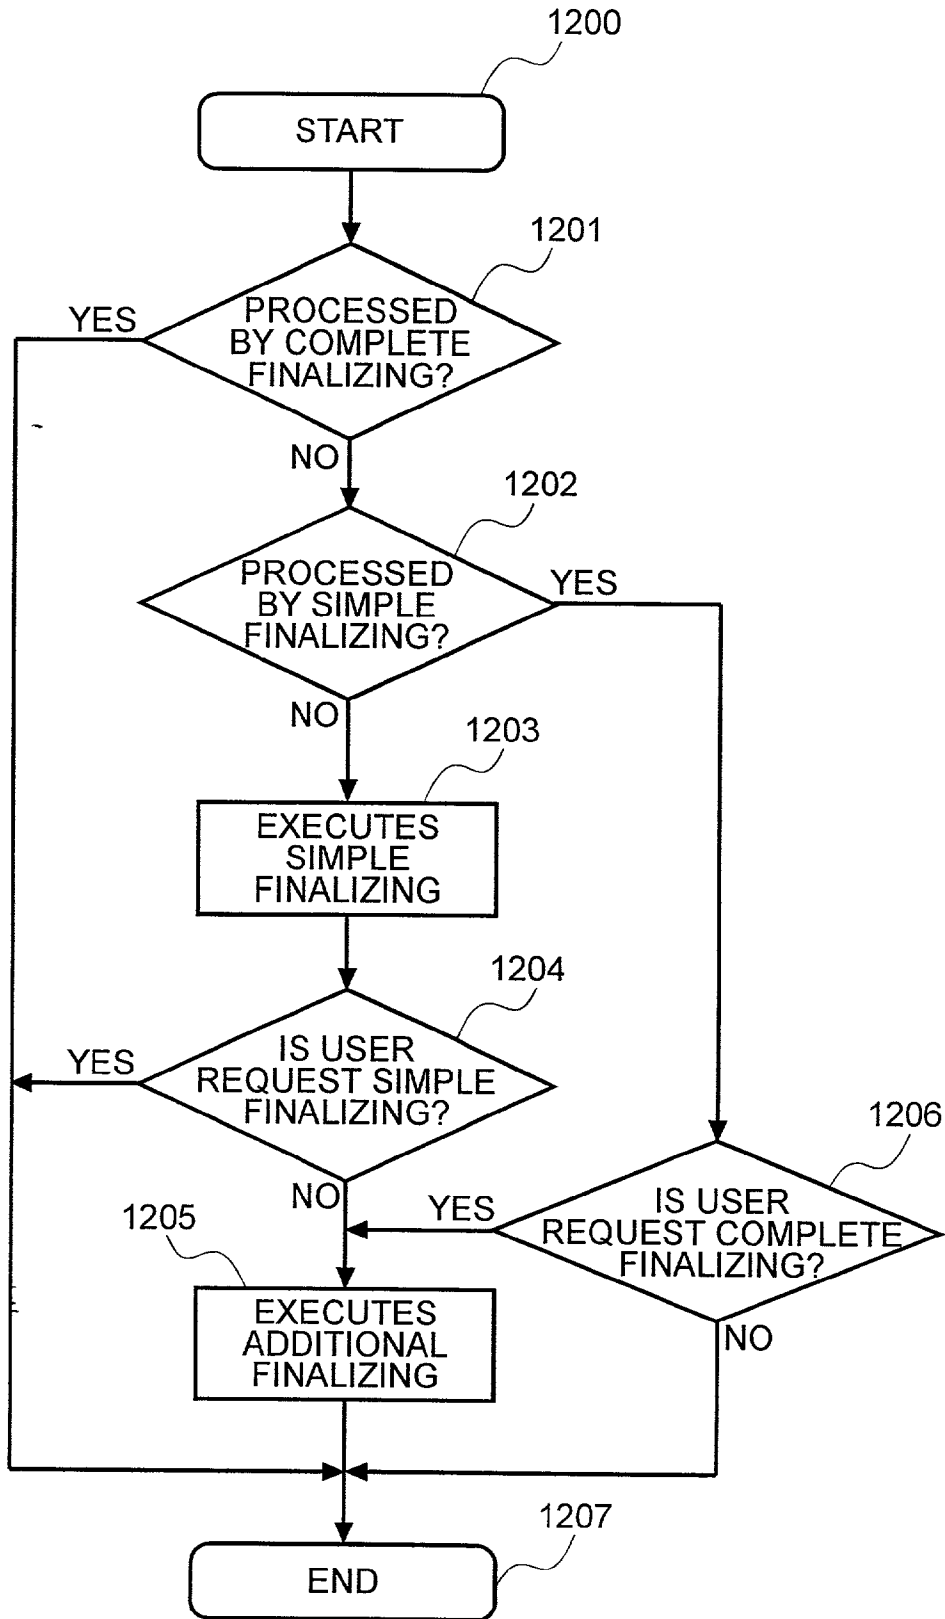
1200
START
1201
YES
PROCESSED BY COMPLETE FINALIZING?
NO
1202
PROCESSED BY SIMPLE FINALIZING?
YES
NO
1203
EXECUTES SIMPLE FINALIZING
1204
YES
IS USER REQUEST SIMPLE FINALIZING?
1206
NO
YES
IS USER REQUEST COMPLETE FINALIZING?
1205
EXECUTES ADDITIONAL FINALIZING
NO
1207
END